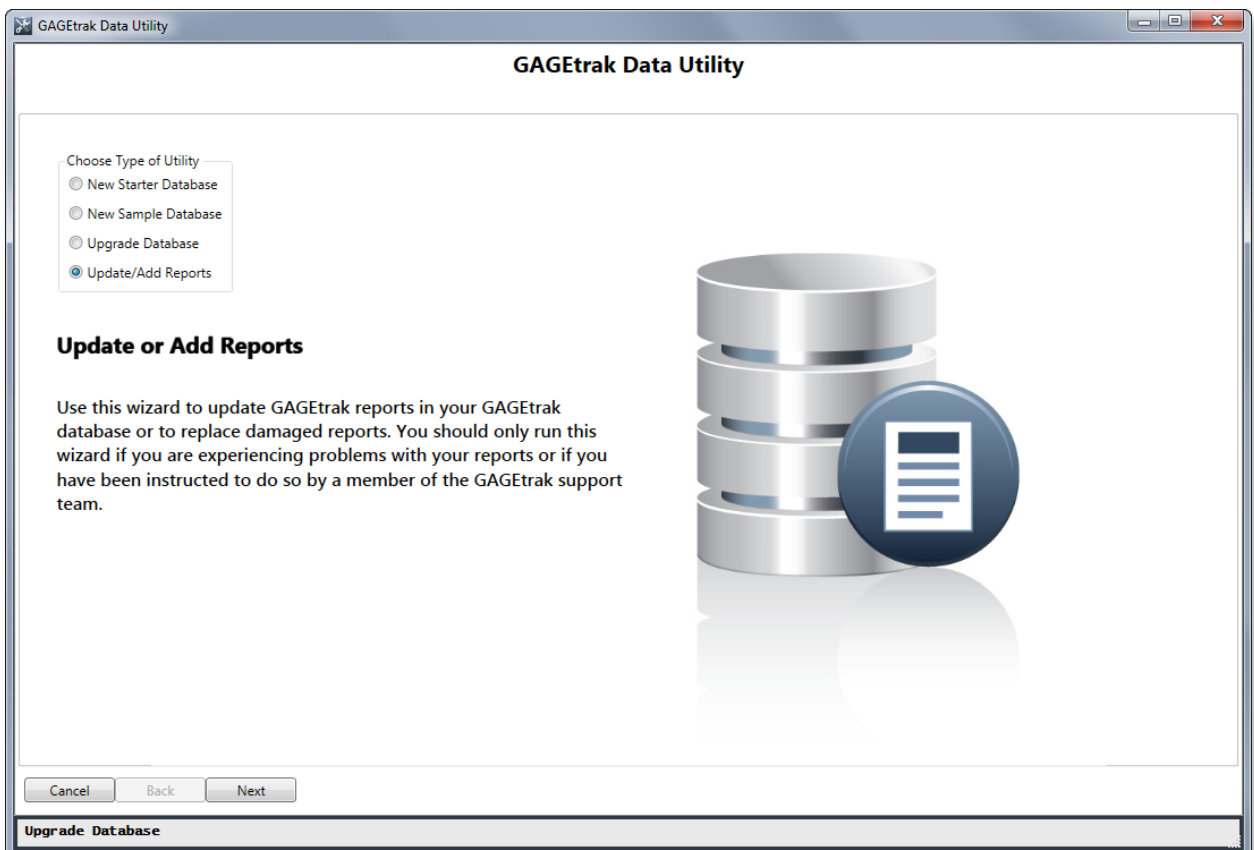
GAGEtrak Data Utility

GAGEtrak Data Utility

Choose Type of Utility
New Starter Database
New Sample Database
Upgrade Database
Update/Add Reports

Update or Add Reports

Use this wizard to update GAGEtrak reports in your GAGEtrak database or to replace damaged reports. You should only run this wizard if you are experiencing problems with your reports or if you have been instructed to do so by a member of the GAGEtrak support team.

Cancel
Back
Next

Upgrade Database